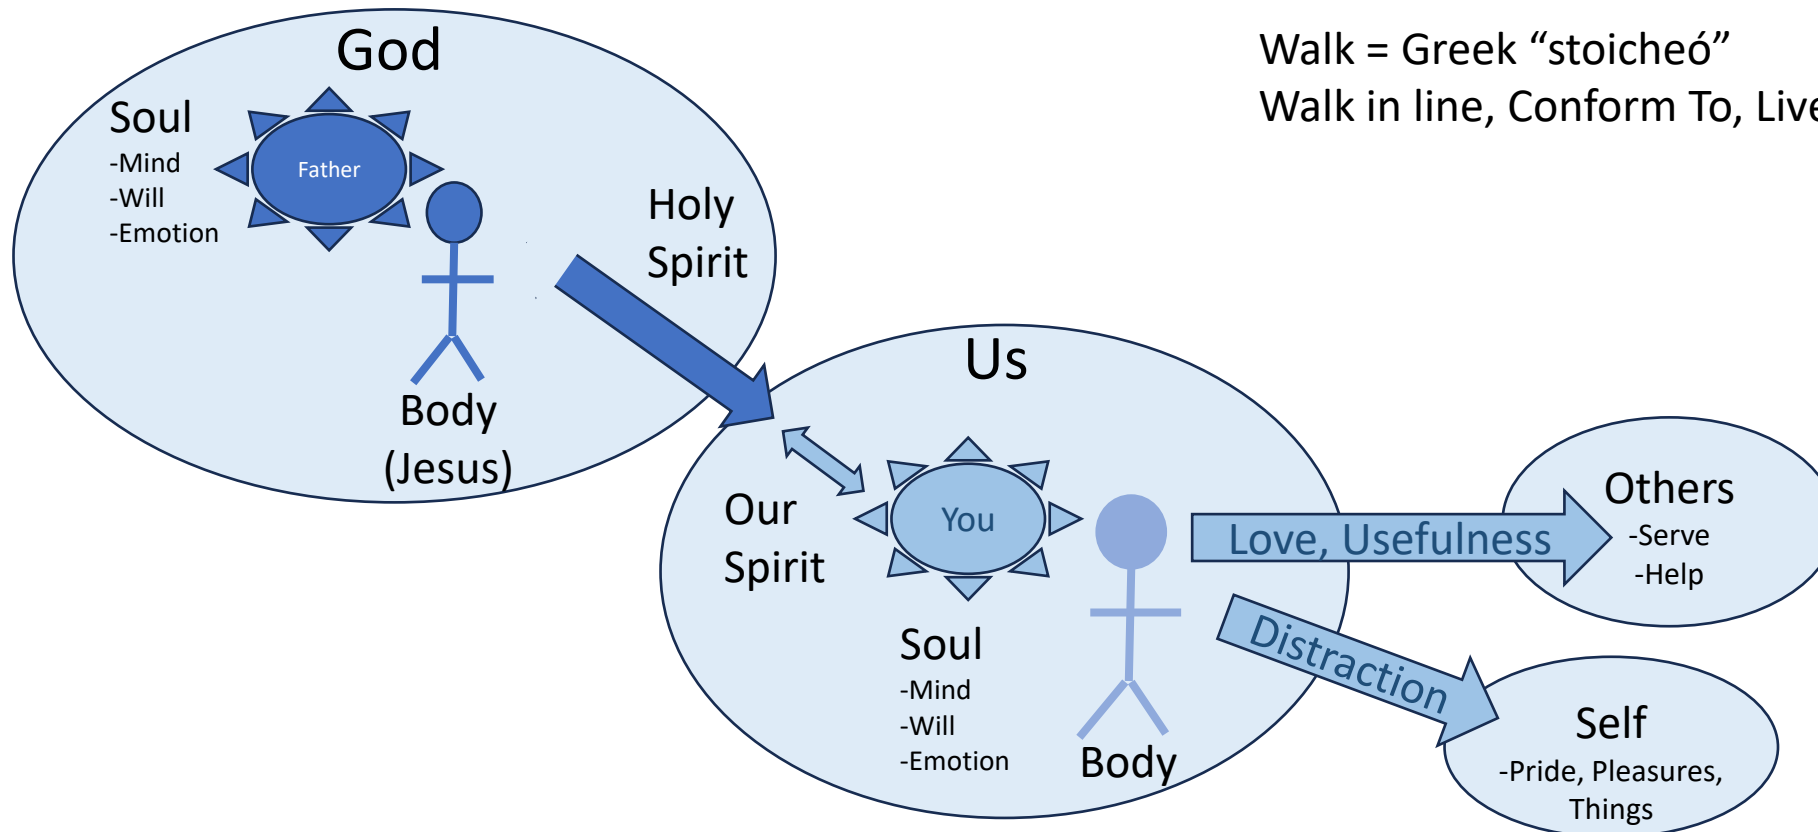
God

Soul
-Mind
-Will
-Emotion

Father

Holy Spirit

Body (Jesus)

Walk = Greek “stoicheó”
Walk in line, Conform To, Liv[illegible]

Us

Our Spirit

You

Soul
-Mind
-Will
-Emotion

Body

Love, Usefulness

Others
-Serve
-Help

Distraction

Self
-Pride, Pleasures, Things